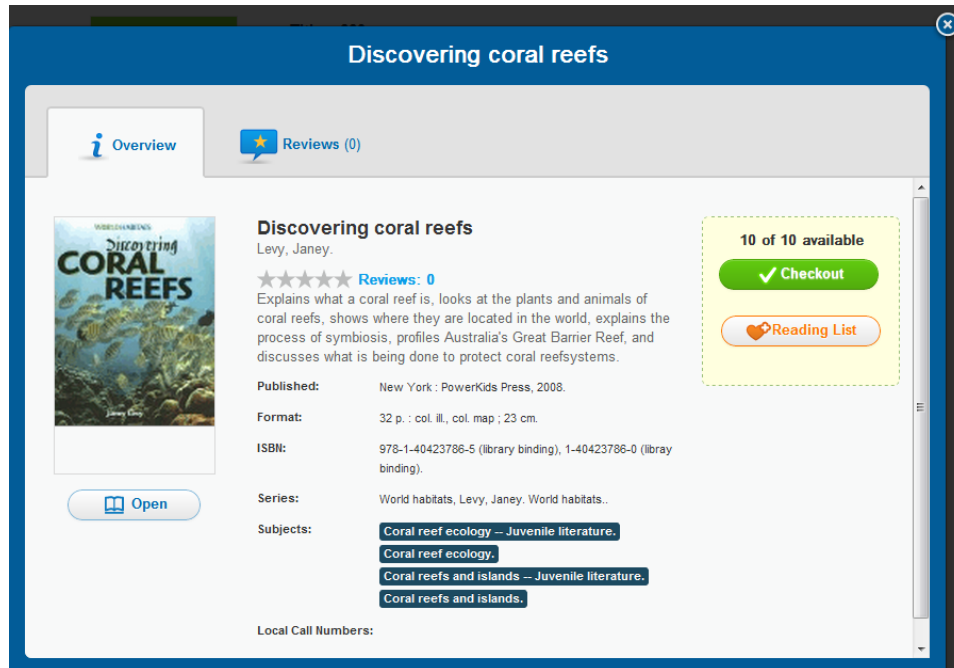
Discovering coral reefs

Overview

Reviews (0)

WORLD HABITATS
Discovering
CORAL
REEFS
Janey Levy

Open

Discovering coral reefs
Levy, Janey.

Reviews: 0

Explains what a coral reef is, looks at the plants and animals of coral reefs, shows where they are located in the world, explains the process of symbiosis, profiles Australia's Great Barrier Reef, and discusses what is being done to protect coral reefsystems.

| | |
|---|---|
| Published: | New York : PowerKids Press, 2008. |
| Format: | 32 p. : col. ill., col. map ; 23 cm. |
| ISBN: | 978-1-40423786-5 (library binding), 1-40423786-0 (library binding). |
| Series: | World habitats, Levy, Janey. World habitats.. |
| Subjects: | Coral reef ecology -- Juvenile literature. Coral reef ecology. Coral reefs and islands -- Juvenile literature. Coral reefs and islands. |
| Local Call Numbers: | |

10 of 10 available

Checkout

Reading List